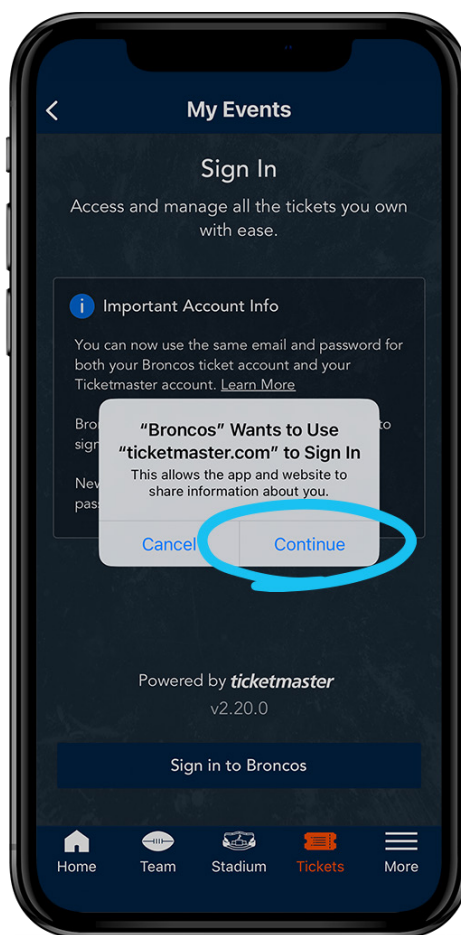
My Events

Sign In

Access and manage all the tickets you own with ease.

Important Account Info

You can now use the same email and password for both your Broncos ticket account and your Ticketmaster account. Learn More

Bro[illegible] to sign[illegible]

New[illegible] pass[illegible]

“Broncos” Wants to Use “ticketmaster.com” to Sign In

This allows the app and website to share information about you.

Cancel

Continue

Powered by ticketmaster

v2.20.0

Sign in to Broncos

Home

Team

Stadium

Tickets

More